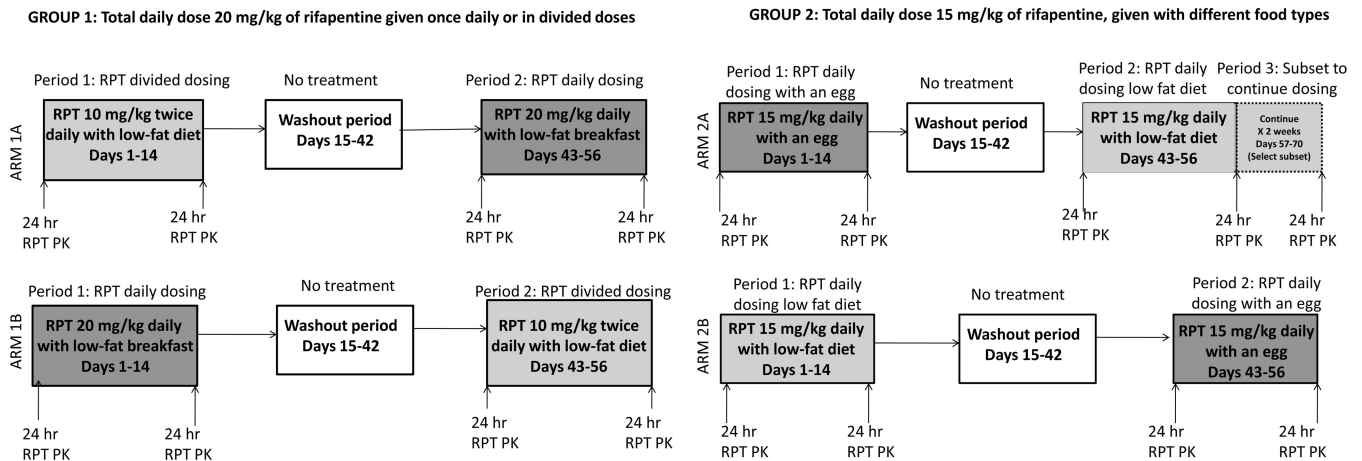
GROUP 1: Total daily dose 20 mg/kg of rifapentine given once daily or in divided doses

ARM 1A

Period 1: RPT divided dosing

RPT 10 mg/kg twice daily with low-fat diet Days 1-14

24 hr RPT PK

24 hr RPT PK

No treatment

Washout period Days 15-42

Period 2: RPT daily dosing

RPT 20 mg/kg daily with low-fat breakfast Days 43-56

24 hr RPT PK

24 hr RPT PK

ARM 1B

Period 1: RPT daily dosing

RPT 20 mg/kg daily with low-fat breakfast Days 1-14

24 hr RPT PK

24 hr RPT PK

No treatment

Washout period Days 15-42

Period 2: RPT divided dosing

RPT 10 mg/kg twice daily with low-fat diet Days 43-56

24 hr RPT PK

24 hr RPT PK

GROUP 2: Total daily dose 15 mg/kg of rifapentine, given with different food types

ARM 2A

Period 1: RPT daily dosing with an egg

RPT 15 mg/kg daily with an egg Days 1-14

24 hr RPT PK

24 hr RPT PK

No treatment

Washout period Days 15-42

Period 2: RPT daily dosing low fat diet

RPT 15 mg/kg daily with low-fat diet Days 43-56

24 hr RPT PK

Period 3: Subset to continue dosing

Continue X 2 weeks Days 57-70 (Select subset)

24 hr RPT PK

24 hr RPT PK

ARM 2B

Period 1: RPT daily dosing low fat diet

RPT 15 mg/kg daily with low-fat diet Days 1-14

24 hr RPT PK

24 hr RPT PK

No treatment

Washout period Days 15-42

Period 2: RPT daily dosing with an egg

RPT 15 mg/kg daily with an egg Days 43-56

24 hr RPT PK

24 hr RPT PK